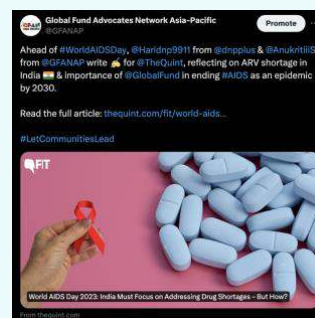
Global Fund Advocates Network Asia-Pacific
@GFANAP
Promote

Ahead of #WorldAIDSDay, @Haridnp9911 from @dnpplus & @AnukritiiS from @GFANAP write ✍️ for @TheQuint, reflecting on ARV shortage in India 🇮🇳 & importance of @GlobalFund in ending #AIDS as an epidemic by 2030.

Read the full article: thequint.com/fit/world-aids...

#LetCommunitiesLead

FIT

World AIDS Day 2023: India Must Focus on Addressing Drug Shortages – But How?

From thequint.com